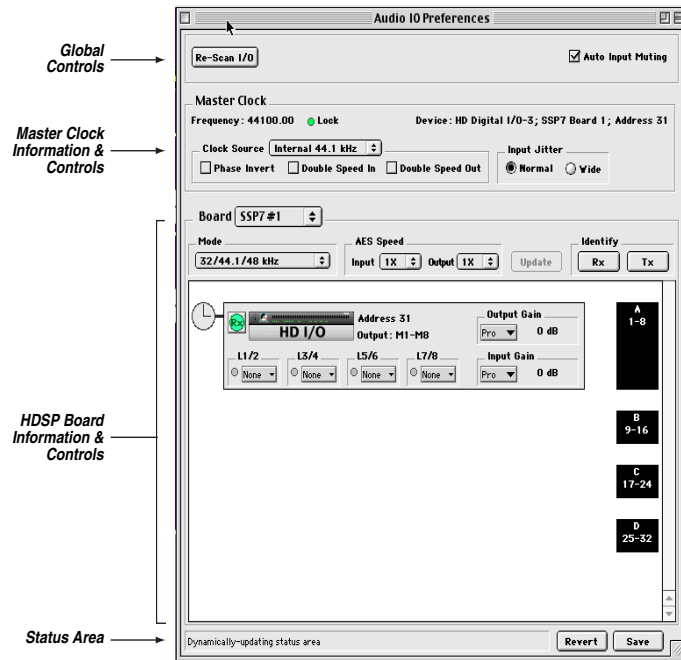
Audio IO Preferences

Global Controls

Re-Scan I/O

Auto Input Muting

Master Clock

Master Clock Information & Controls

Frequency: 44100.00 Lock

Device: HD Digital I/O-3; SSP7 Board 1; Address 31

Clock Source Internal 44.1 kHz

Input Jitter

Phase Invert Double Speed In Double Speed Out

Normal Wide

Board SSP7 #1

Mode

32/44.1/48 kHz

AES Speed

Input 1X Output 1X

Update

Identify

Rx Tx

HDSP Board Information & Controls

HD I/O

Address 31

Output: M1-M8

Output Gain

Pro 0 dB

L1/2 L3/4 L5/6 L7/8

None None None None

Input Gain

Pro 0 dB

A
1-8

B
9-16

C
17-24

D
25-32

Status Area

Dynamically-updating status area

Revert Save